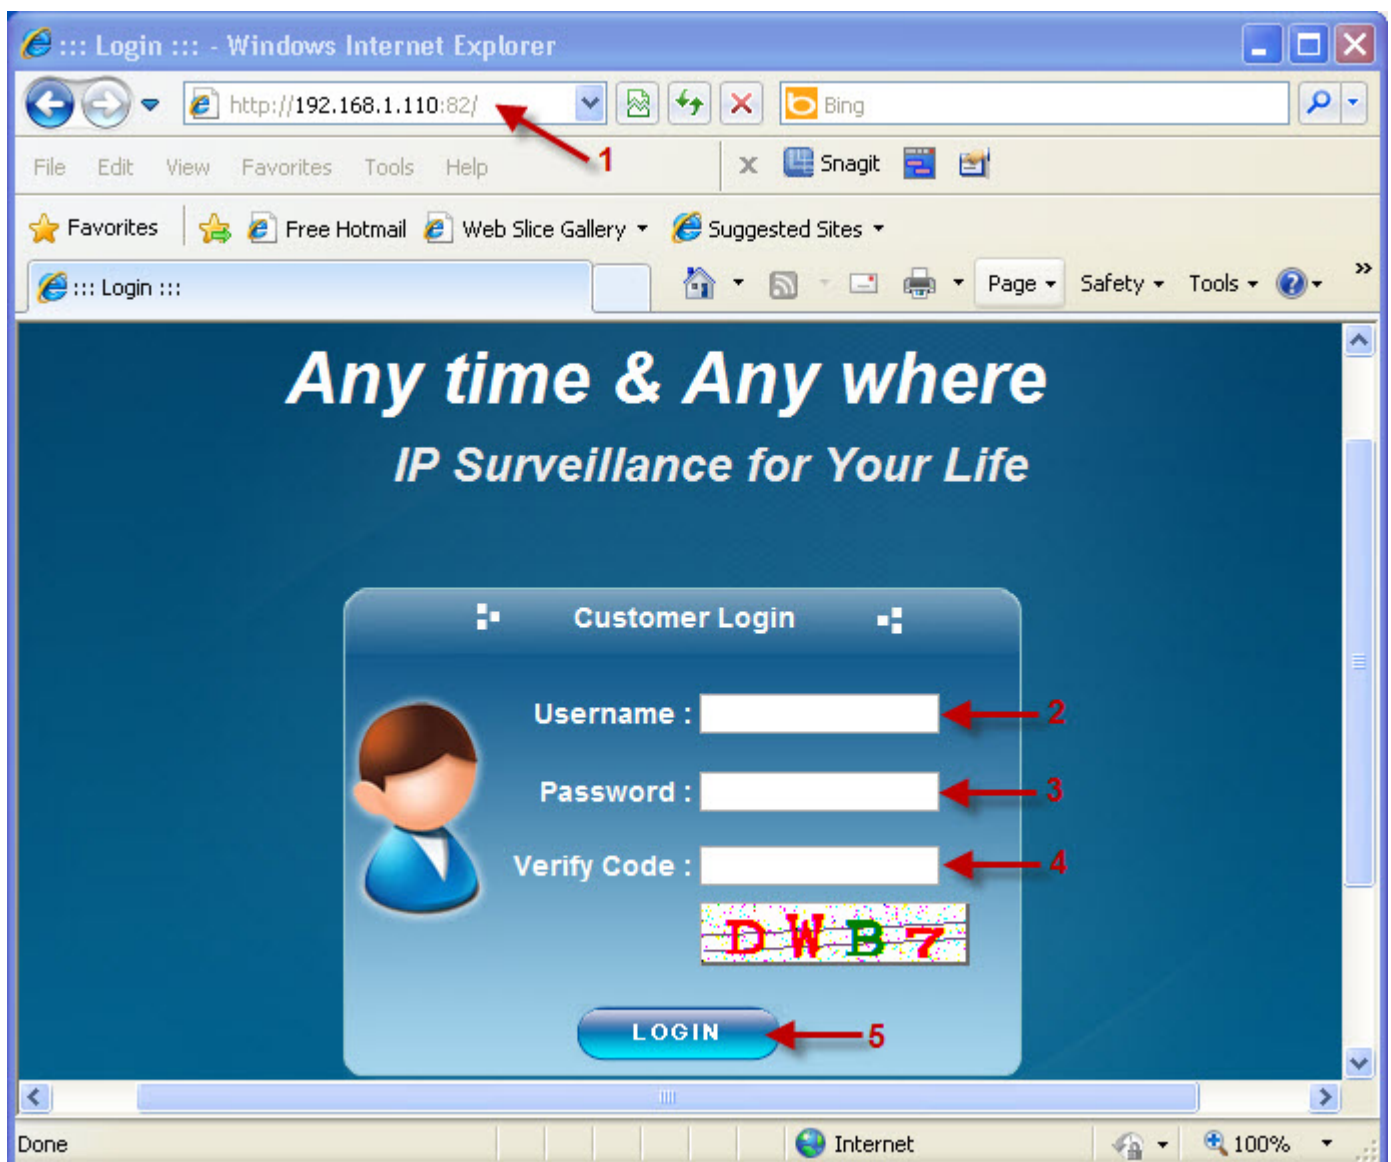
::: Login ::: - Windows Internet Explorer

http://192.168.1.110:82/

1

Bing

File Edit View Favorites Tools Help

Snagit

Favorites Free Hotmail Web Slice Gallery Suggested Sites

::: Login :::

Page Safety Tools

Any time & Any where

IP Surveillance for Your Life

Customer Login

Username :

2

Password :

3

Verify Code :

4

DWB7

LOGIN

5

Done

Internet

100%